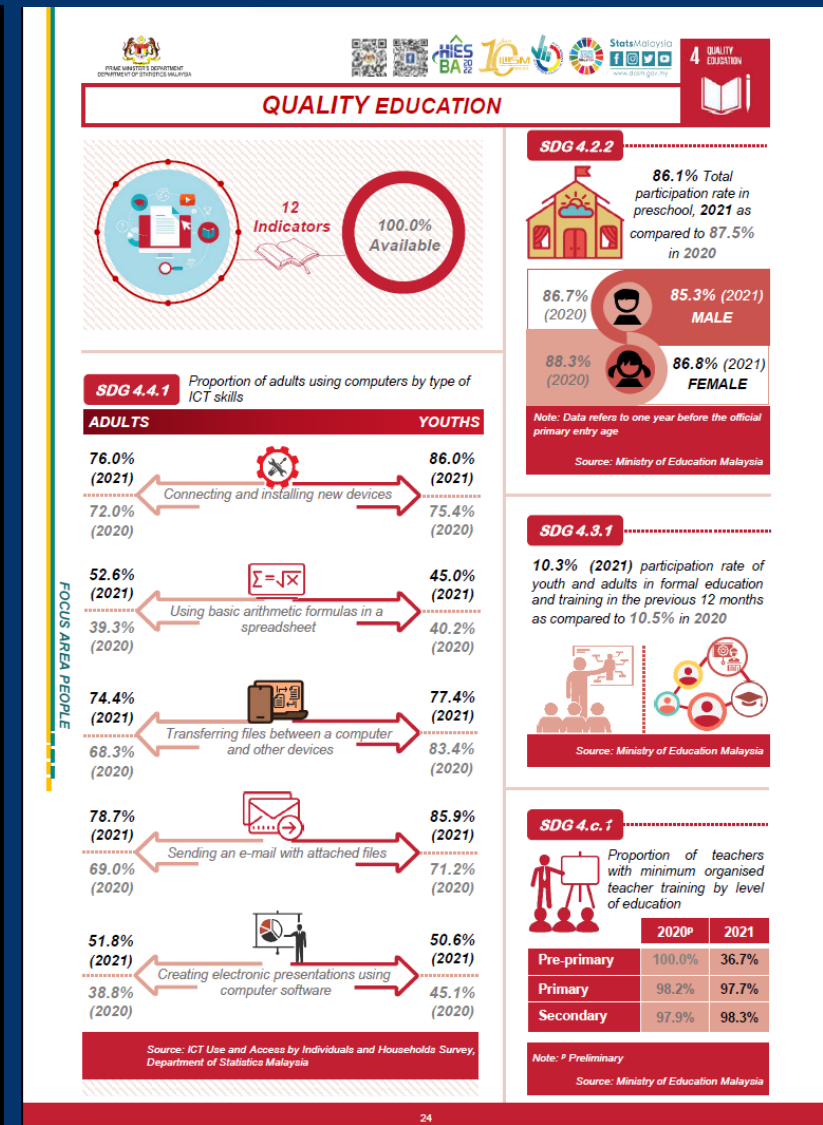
PRIME MINISTER'S DEPARTMENT
DEPARTMENT OF STATISTICS MALAYSIA

HIES BA 2022

StatsMalaysia
www.dosm.gov.my

4 QUALITY EDUCATION

QUALITY EDUCATION

12 Indicators

100.0% Available

SDG 4.2.2

86.1% Total participation rate in preschool, 2021 as compared to 87.5% in 2020

86.7% (2020)

85.3% (2021) MALE

88.3% (2020)

86.8% (2021) FEMALE

Note: Data refers to one year before the official primary entry age

Source: Ministry of Education Malaysia

SDG 4.4.1 Proportion of adults using computers by type of ICT skills

ADULTS

YOUTHS

76.0% (2021)

72.0% (2020)

Connecting and installing new devices

86.0% (2021)

75.4% (2020)

52.6% (2021)

39.3% (2020)

Using basic arithmetic formulas in a spreadsheet

45.0% (2021)

40.2% (2020)

74.4% (2021)

68.3% (2020)

Transferring files between a computer and other devices

77.4% (2021)

83.4% (2020)

78.7% (2021)

69.0% (2020)

Sending an e-mail with attached files

85.9% (2021)

71.2% (2020)

51.8% (2021)

38.8% (2020)

Creating electronic presentations using computer software

50.6% (2021)

45.1% (2020)

Source: ICT Use and Access by Individuals and Households Survey, Department of Statistics Malaysia

FOCUS AREA PEOPLE

SDG 4.3.1

10.3% (2021) participation rate of youth and adults in formal education and training in the previous 12 months as compared to 10.5% in 2020

Source: Ministry of Education Malaysia

SDG 4.c.1

Proportion of teachers with minimum organised teacher training by level of education

| | 2020$^p$ | 2021 |
|---|---|---|
| Pre-primary | 100.0% | 36.7% |
| Primary | 98.2% | 97.7% |
| Secondary | 97.9% | 98.3% |

Note: $^p$ Preliminary

Source: Ministry of Education Malaysia

24